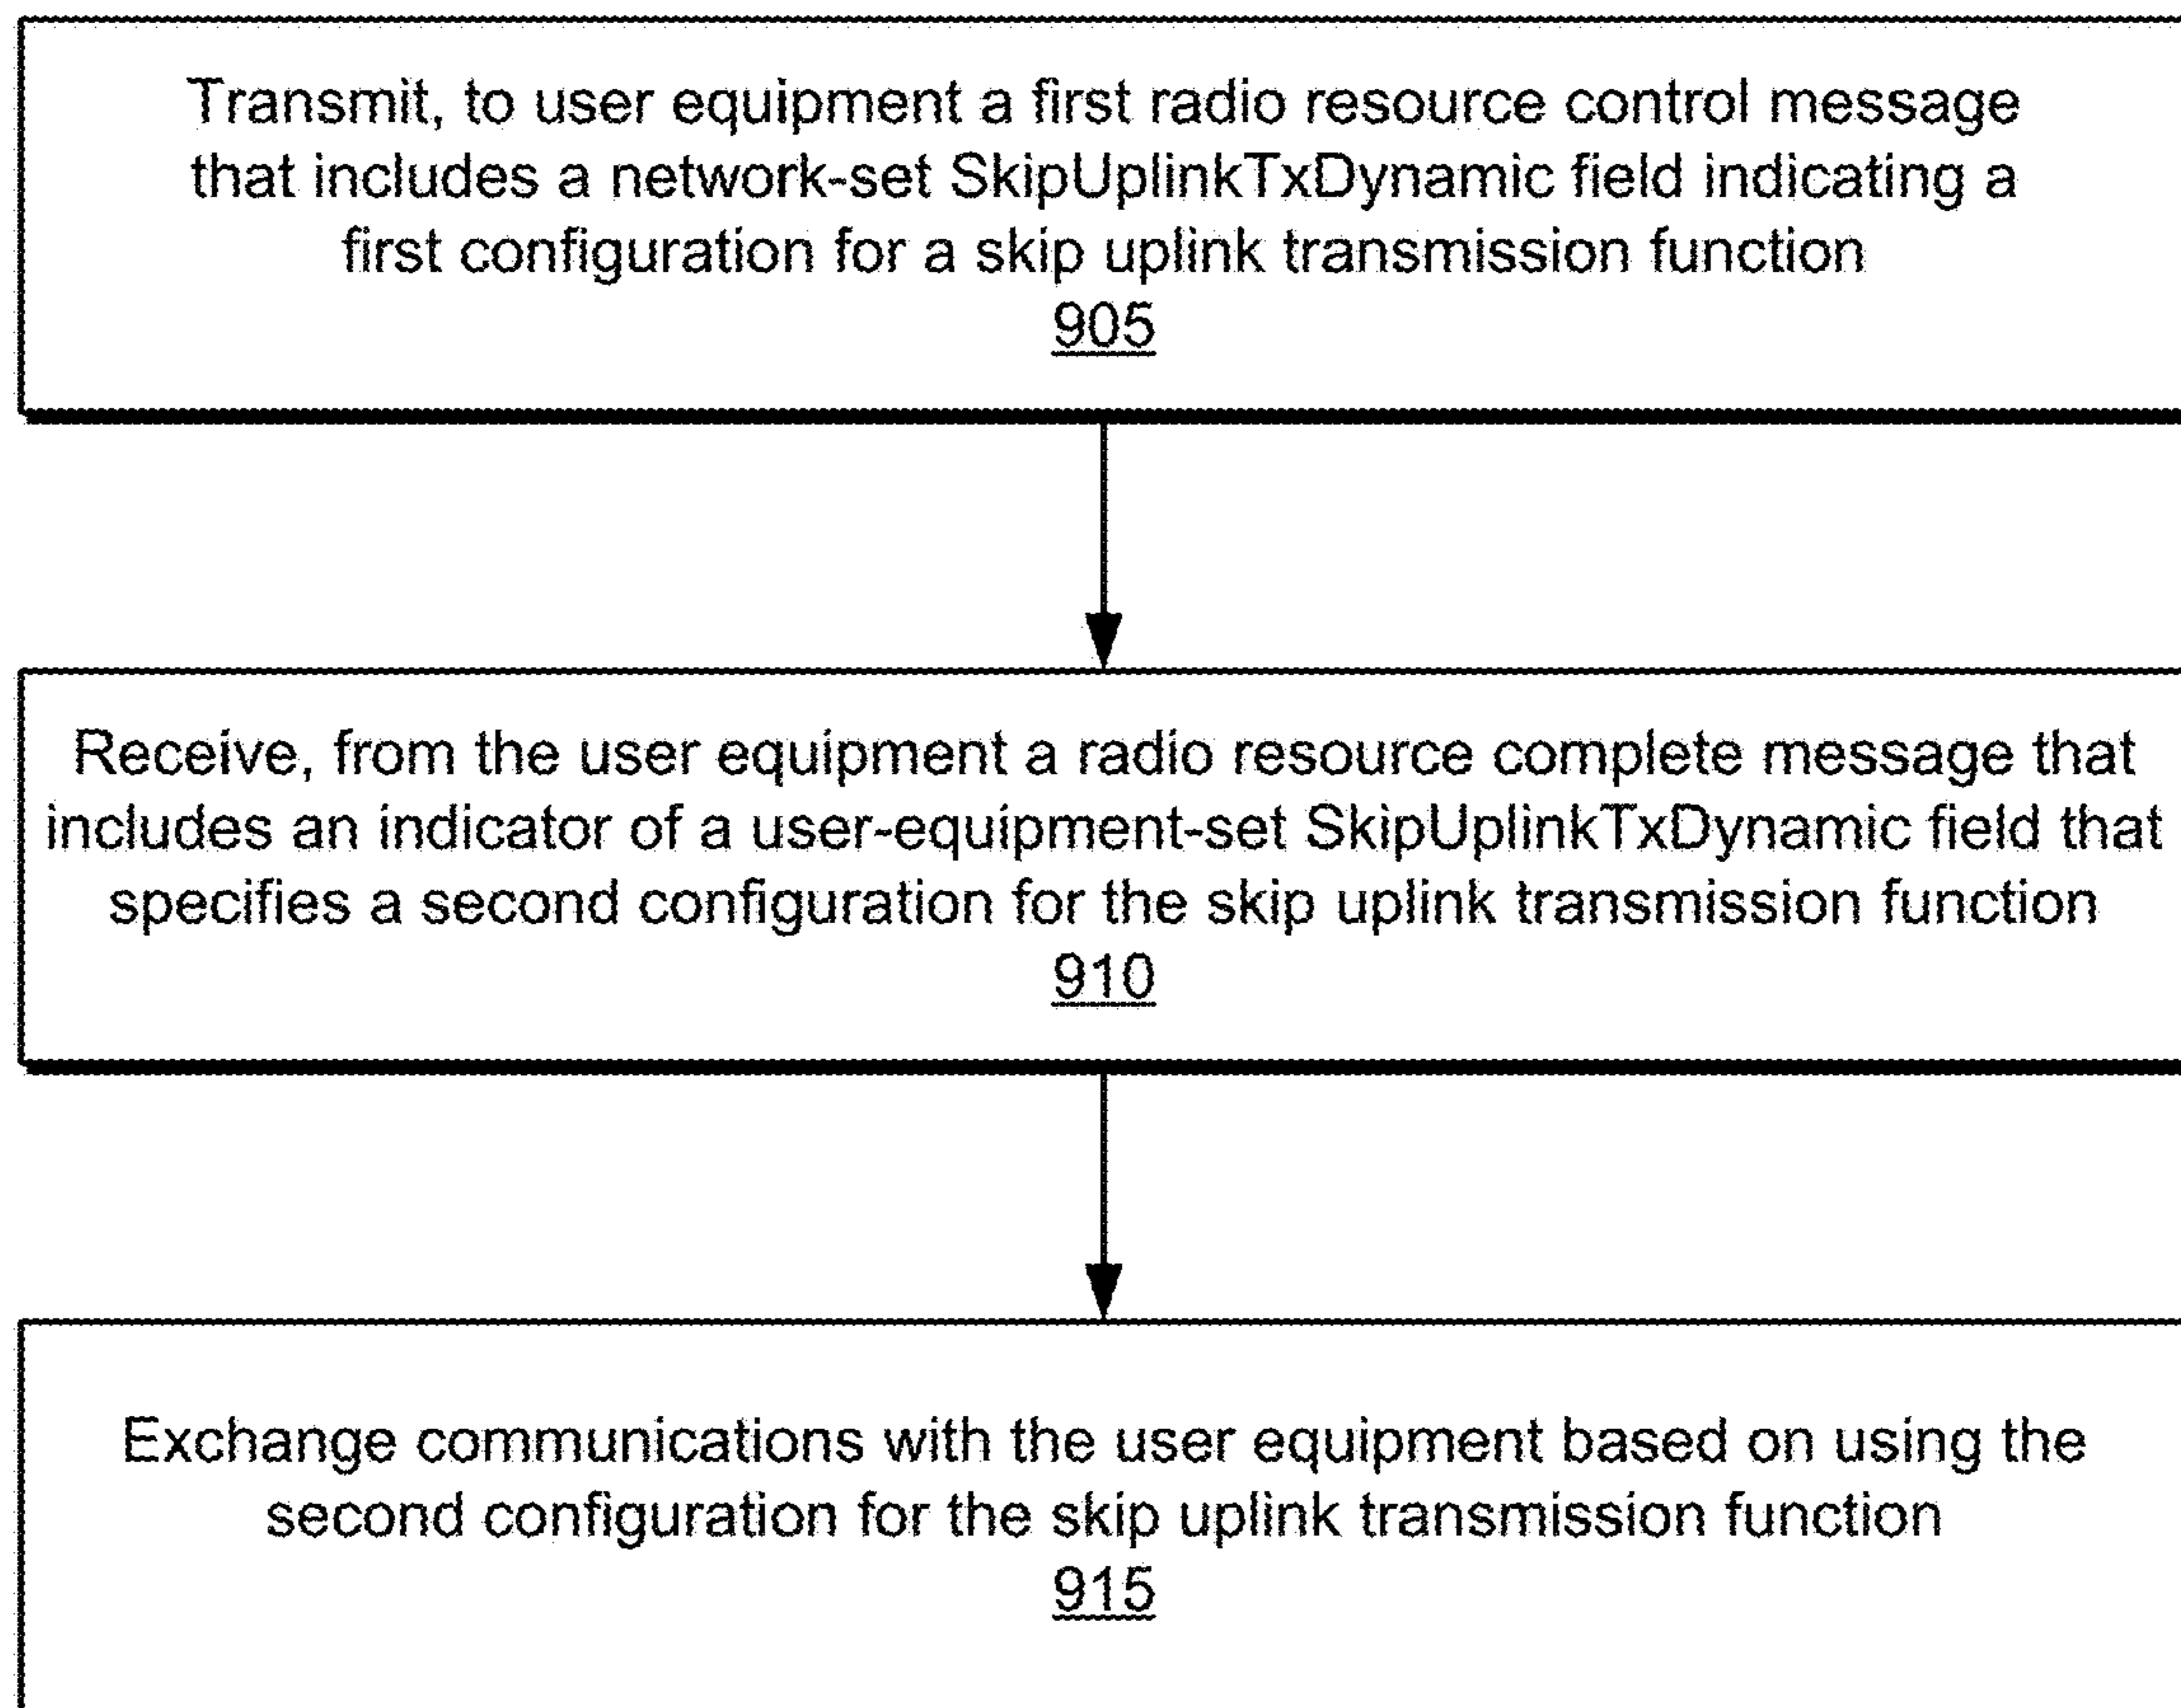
Transmit, to user equipment a first radio resource control message that includes a network-set SkipUplinkTxDynamic field indicating a first configuration for a skip uplink transmission function
905

Receive, from the user equipment a radio resource complete message that includes an indicator of a user-equipment-set SkipUplinkTxDynamic field that specifies a second configuration for the skip uplink transmission function
910

Exchange communications with the user equipment based on using the second configuration for the skip uplink transmission function
915